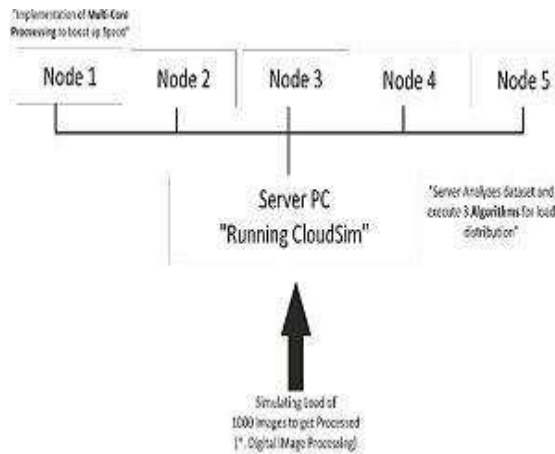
"Implementation of **Multi-Core** Processing to boost up Speed"

Node 1
Node 2
Node 3
Node 4
Node 5

Server PC
"Running CloudSim"

"Server Analyzes dataset and execute 3 **Algorithms** for load distribution"

Simulating Load of 1000 Images to get Processed (*. Digital Image Processing)